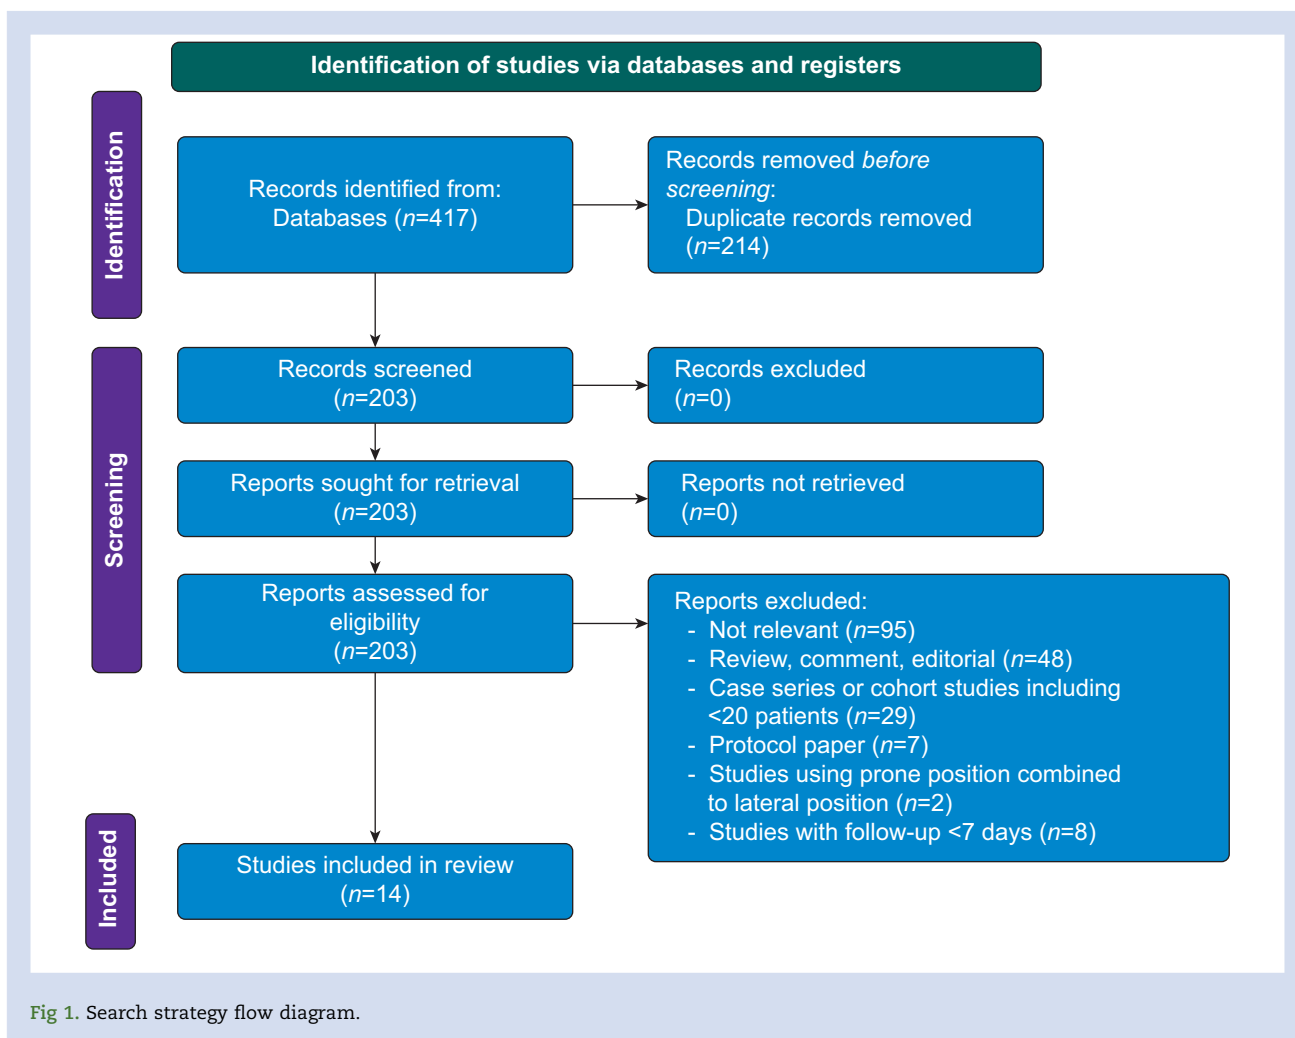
Identification of studies via databases and registers

Identification

Records identified from: Databases ($n$=417)

Records removed *before screening*: Duplicate records removed ($n$=214)

Screening

Records screened ($n$=203)

Records excluded ($n$=0)

Reports sought for retrieval ($n$=203)

Reports not retrieved ($n$=0)

Reports assessed for eligibility ($n$=203)

Reports excluded:
- Not relevant ($n$=95)
- Review, comment, editorial ($n$=48)
- Case series or cohort studies including <20 patients ($n$=29)
- Protocol paper ($n$=7)
- Studies using prone position combined to lateral position ($n$=2)
- Studies with follow-up <7 days ($n$=8)

Included

Studies included in review ($n$=14)

Fig 1. Search strategy flow diagram.